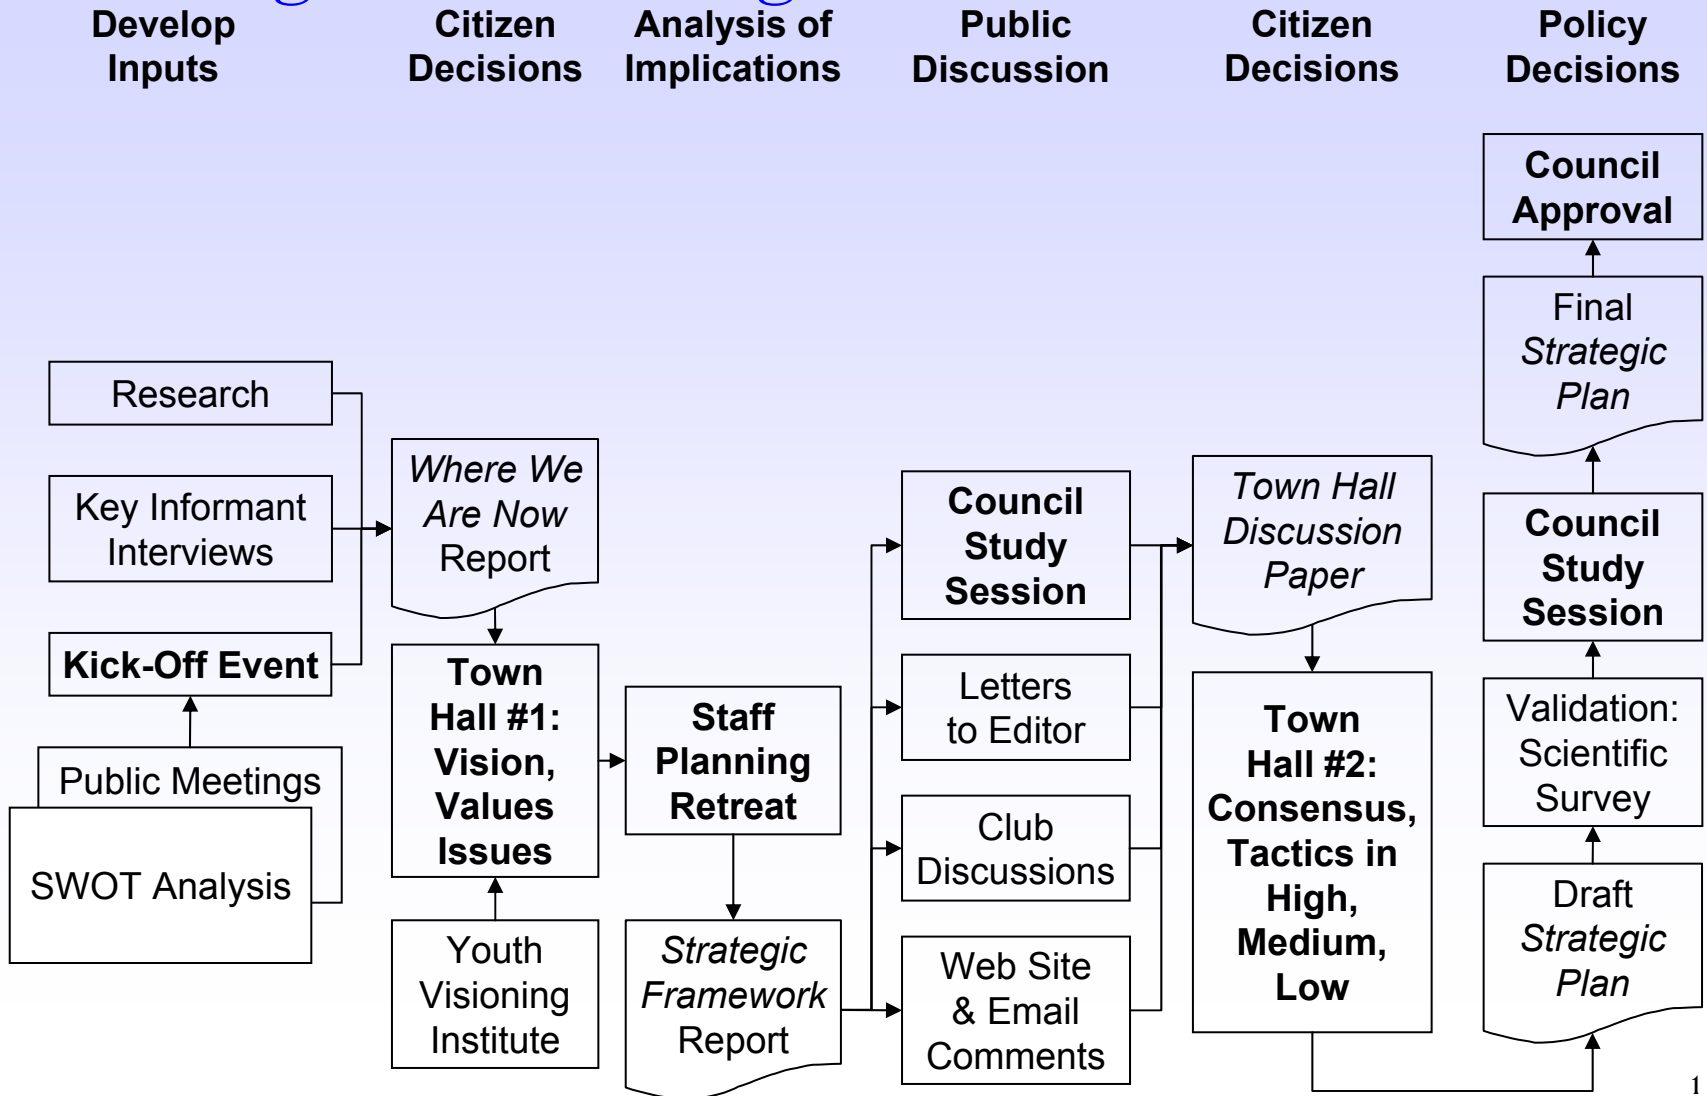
Develop Inputs

Citizen Decisions

Analysis of Implications

Public Discussion

Citizen Decisions

Policy Decisions

Council Approval

Final *Strategic Plan*

Research

Key Informant Interviews

Kick-Off Event

Public Meetings

SWOT Analysis

*Where We Are Now* Report

Town Hall #1: Vision, Values Issues

Youth Visioning Institute

Staff Planning Retreat

*Strategic Framework* Report

Council Study Session

Letters to Editor

Club Discussions

Web Site & Email Comments

*Town Hall Discussion Paper*

Town Hall #2: Consensus, Tactics in High, Medium, Low

Council Study Session

Validation: Scientific Survey

Draft *Strategic Plan*

1